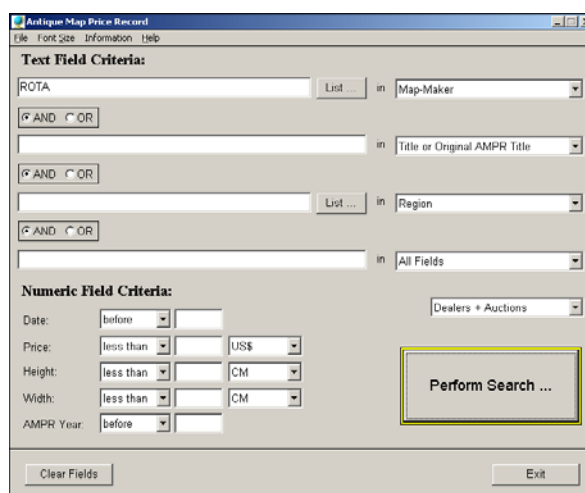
Antique Map Price Record
File Font Size Information Help

Text Field Criteria:

ROTA
List ...
in
Map-Maker

AND OR

in
Title or Original AMPR Title

AND OR

List ...
in
Region

AND OR

in
All Fields

Numeric Field Criteria:

Dealers + Auctions

Date: before
Price: less than US$
Height: less than CM
Width: less than CM
AMPR Year: before

Perform Search ...

Clear Fields
Exit